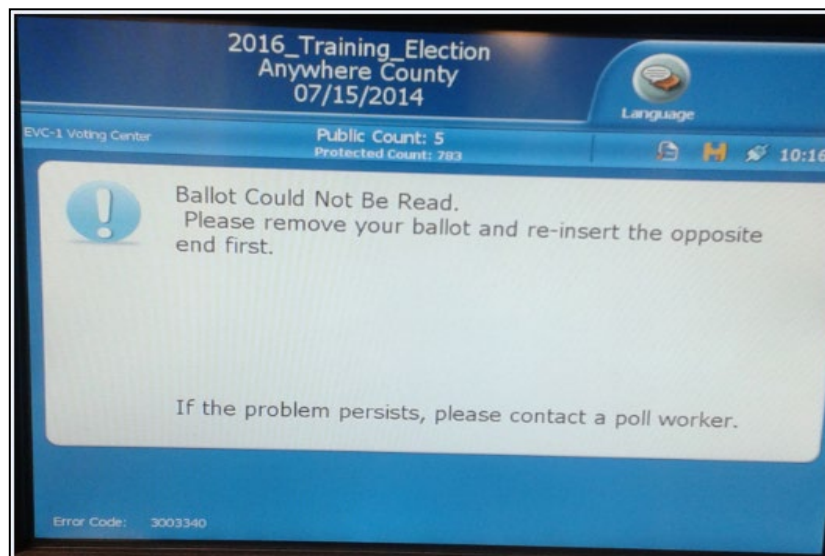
2016_Training_Election
Anywhere County
07/15/2014

Language

EVC-1 Voting Center

Public Count: 5
Protected Count: 783

10:16

Ballot Could Not Be Read.
Please remove your ballot and re-insert the opposite end first.

If the problem persists, please contact a poll worker.

Error Code: 3003340